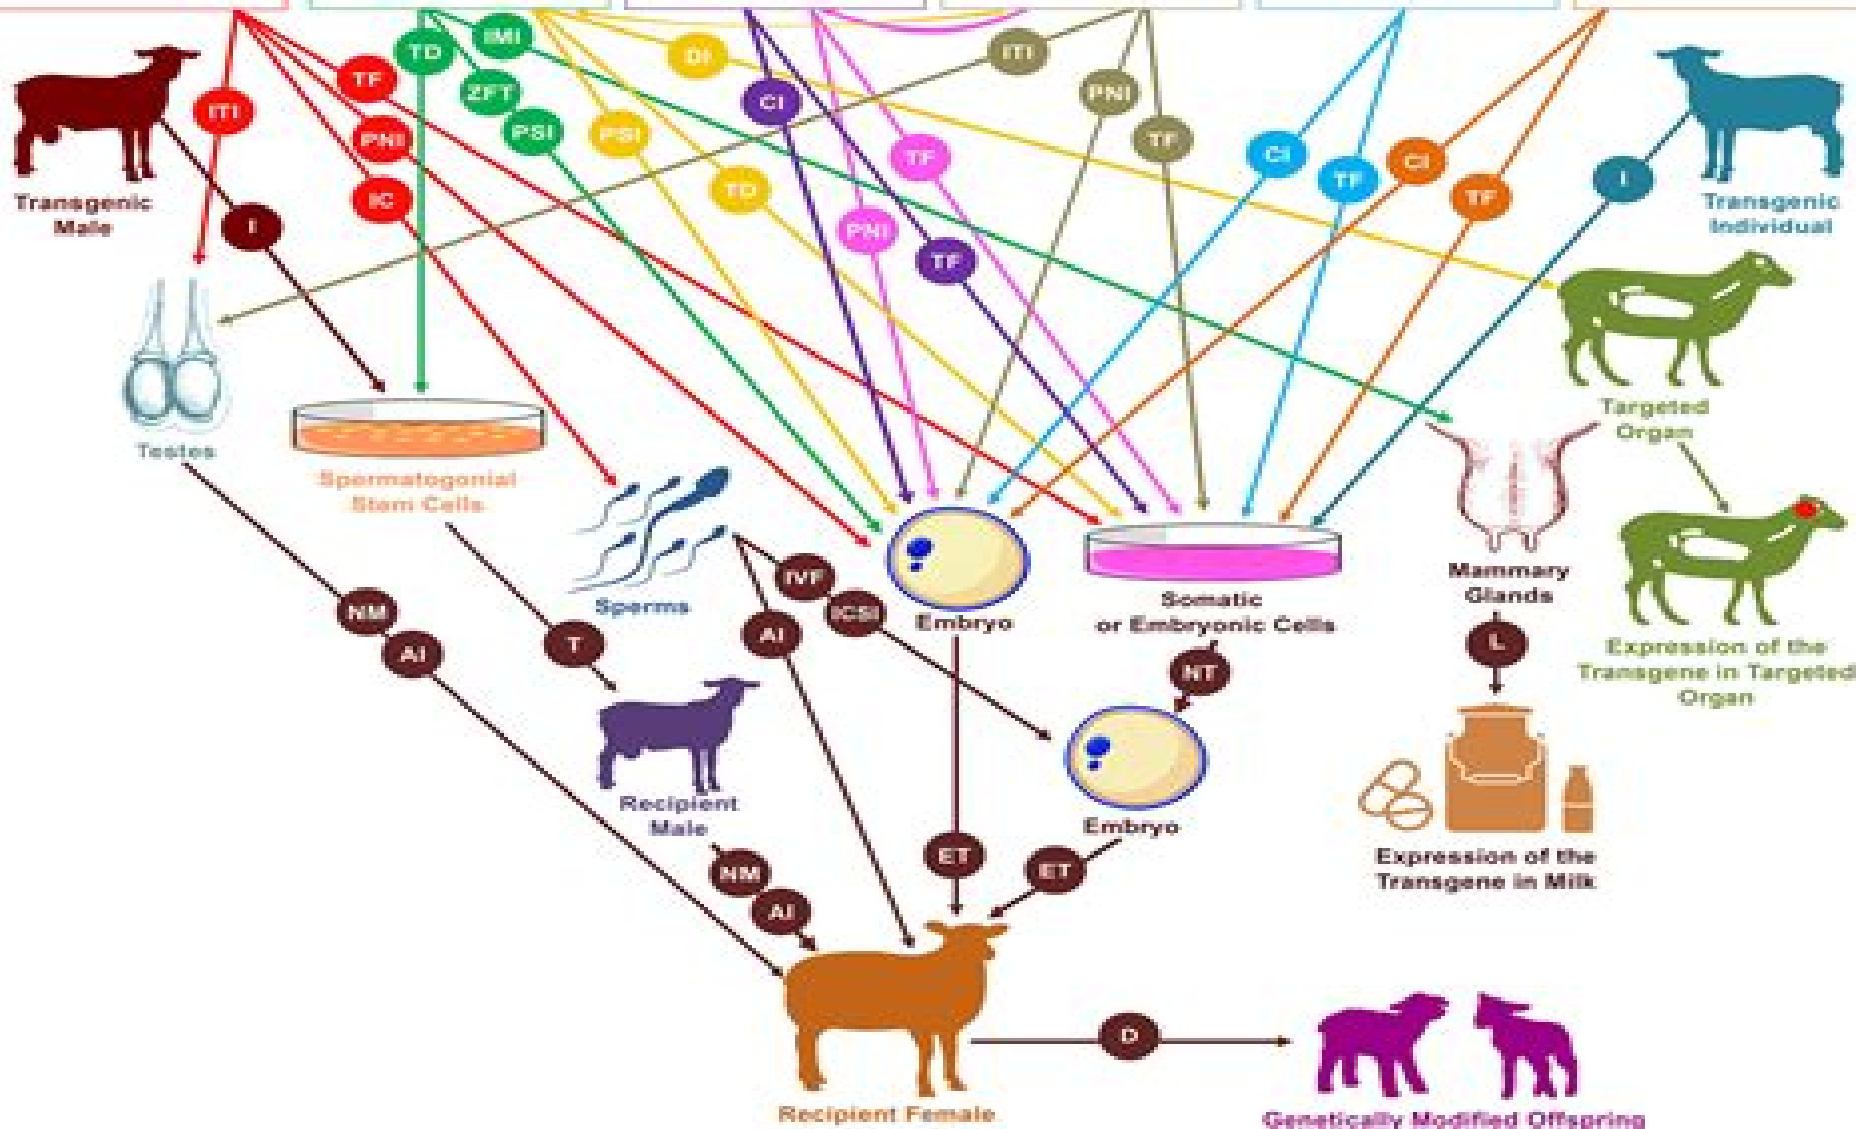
ITI
TD
IMI
DI
CI
ITI
PNI
TF
TF
ZFT
PSI
PSI
PNI
IC
TF
TD
PNI
TF
CI
TF
CI
TF
I
I

Transgenic Male

Transgenic Individual

Testes

Spermatogonial Stem Cells

Sperms

Embryo

Somatic or Embryonic Cells

Targeted Organ

Mammary Glands

Expression of the Transgene in Targeted Organ

NM
AI
T
AI
IVF
ICSI
NT
L

Recipient Male

Embryo

Expression of the Transgene in Milk

NM
AI
ET
ET

Recipient Female

D

Genetically Modified Offspring